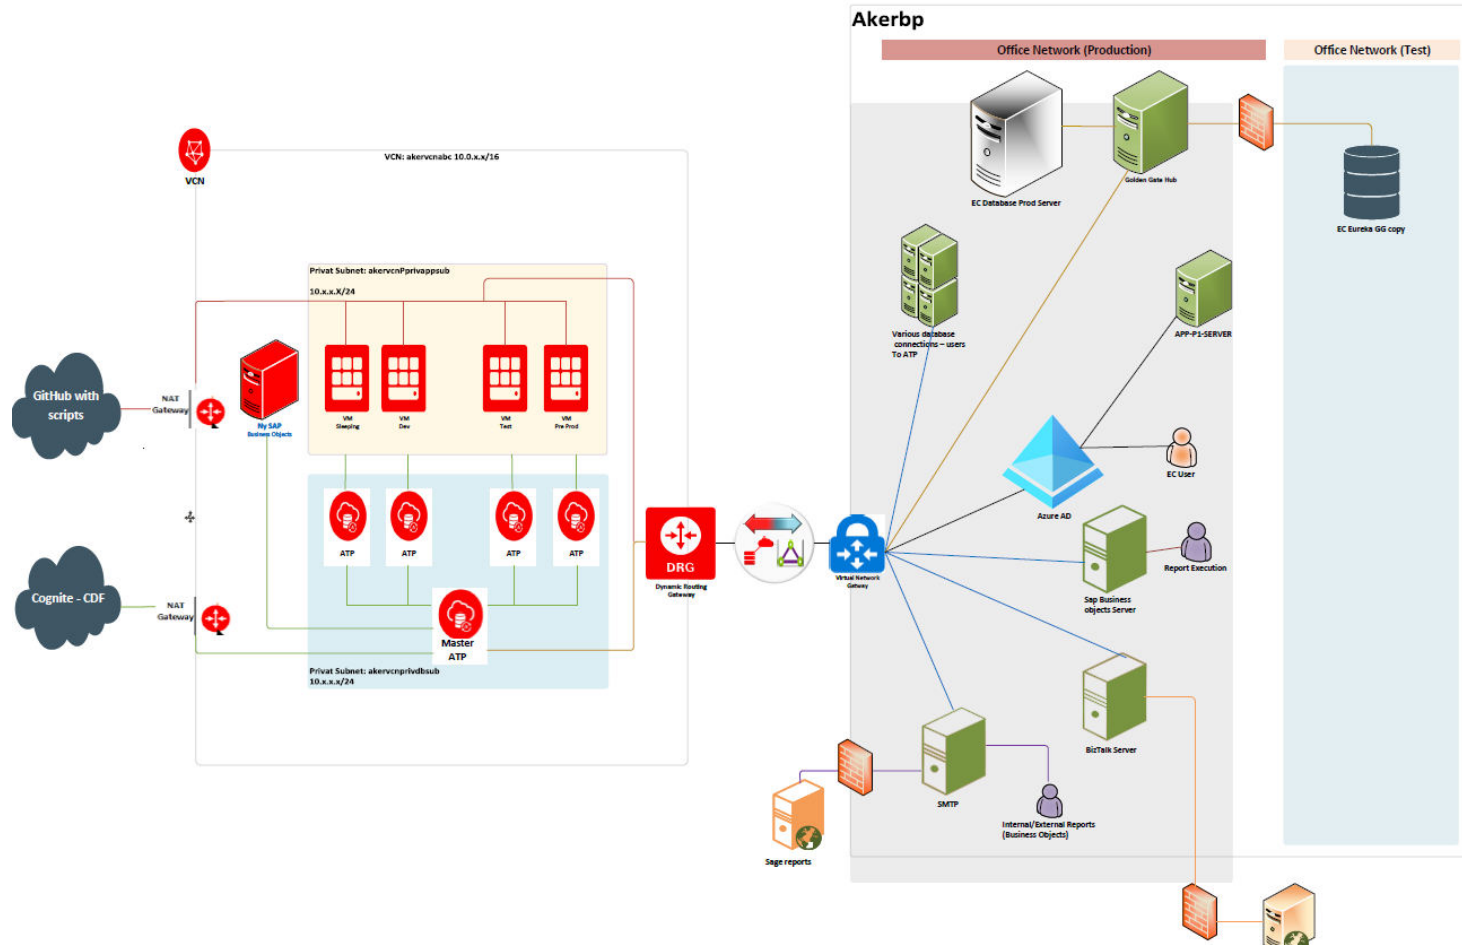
Akerbp

Office Network (Production)

Office Network (Test)

EC Database Prod Server

Golden Gate Hub

EC Eureka GG copy

VCN

VCN: akervcnabc 10.0.x.x/16

Various database connections – users To ATP

APP-P1-SERVER

Privat Subnet: akervcnPprivappsub

10.x.x.X/24

GitHub with scripts

NAT Gateway

Ny SAP Business Objects

VM Sleeping

VM Dev

VM Test

VM Pre Prod

EC User

Azure AD

ATP

ATP

ATP

ATP

DRG

Dynamic Routing Gateway

Virtual Network Gateway

Sap Business objects Server

Report Execution

Cognite - CDF

NAT Gateway

Master ATP

Privat Subnet: akervcnprivdbsub 10.x.x.x/24

BizTalk Server

SMTP

Internal/External Reports (Business Objects)

Sage reports